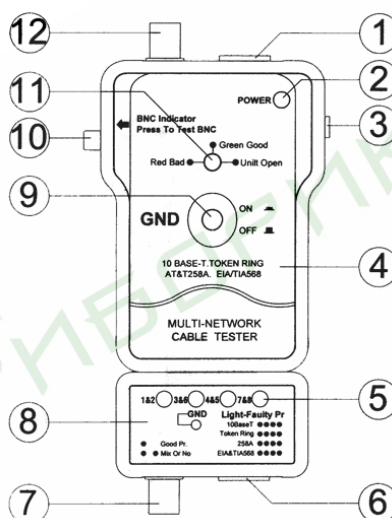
12
1
2
POWER
11
3
10
BNC Indicator
Press To Test BNC
Green Good
Red Bad
Unilt Open
9
GND
ON
OFF
10 BASE-T. TOKEN RING
AT&T258A. EIA/TIA568
4
MULTI-NETWORK
CABLE TESTER
1&2
3&6
4&5
7&8
5
8
GND
Light-Faulty Pr
10BaseT
Token Ring
258A
EIA&TIA568
Good Pr.
Mix Or No
7
6